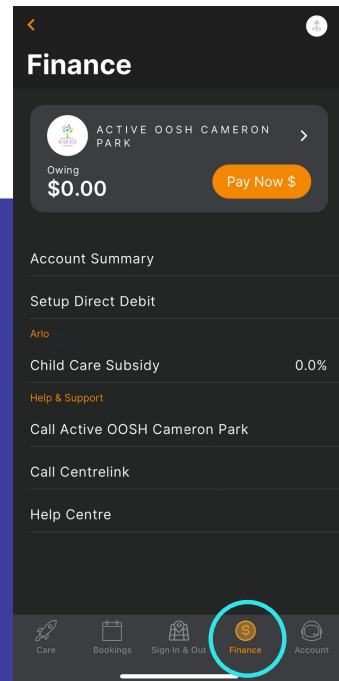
<

Finance

ACTIVE OOSH CAMERON PARK
>

Owing
$0.00

Pay Now $

Account Summary

Setup Direct Debit

Arlo

Child Care Subsidy 0.0%

Help & Support

Call Active OOSH Cameron Park

Call Centrelink

Help Centre

Care Bookings Sign In & Out Finance Account